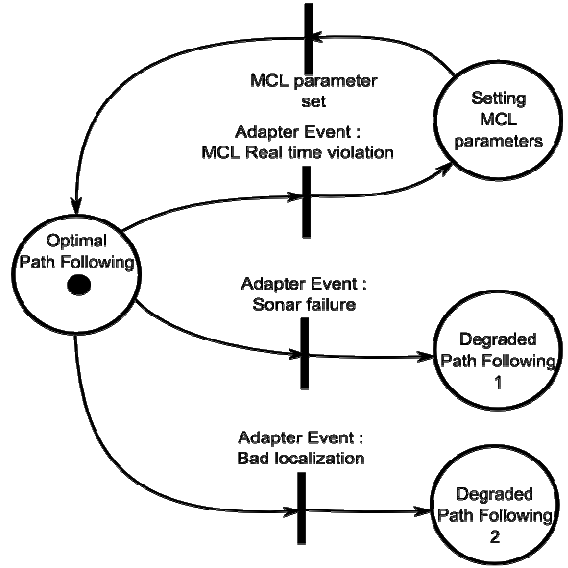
MCL parameter set

Setting MCL parameters

Adapter Event : MCL Real time violation

Optimal Path Following

Adapter Event : Sonar failure

Degraded Path Following 1

Adapter Event : Bad localization

Degraded Path Following 2